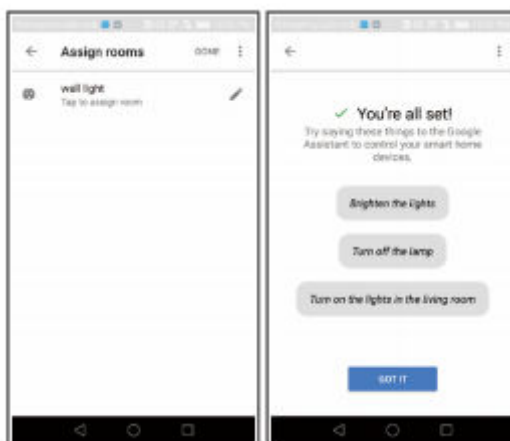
Assign rooms DONE

wall light
Tap to assign room

✓ You're all set!
Try saying these things to the Google Assistant to control your smart home devices.

Brighten the lights

Turn off the lamp

Turn on the lights in the living room

GOT IT